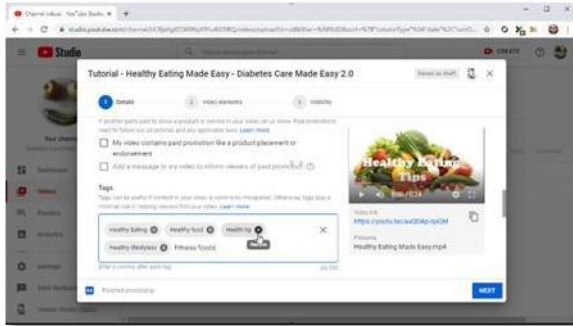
Channel videos - YouTube Studio

Studio

Tutorial - Healthy Eating Made Easy - Diabetes Care Made Easy 2.0

Saved as draft

Details

Video elements

Visibility

My video contains paid promotion like a product placement or endorsement

Add a message to my video to inform viewers of paid promotion

Tags

Healthy Eating

Healthy food

Health tip

Healthy lifestyle

Fitness foods

Enter a comma after each tag

Healthy Eating Tips

Video link

https://youtu.be/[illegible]

Filename

Healthy Eating Made Easy.mp4

Finished processing

NEXT